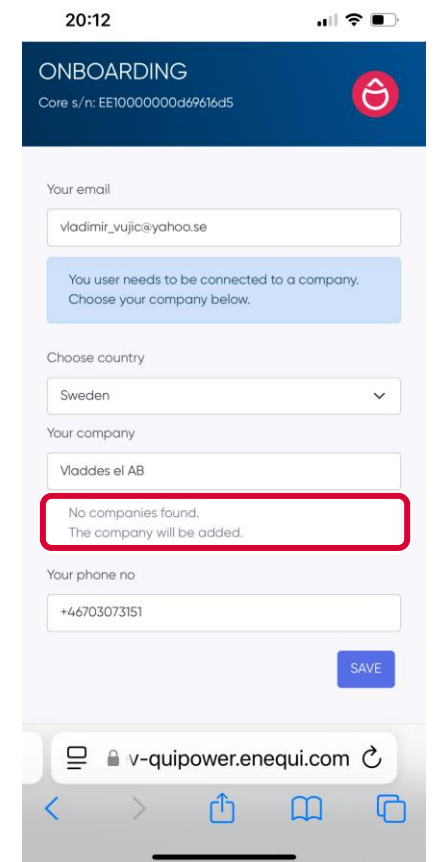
20:12

ONBOARDING
Core s/n: EE10000000d69616d5

Your email

vladimir_vujic@yahoo.se

You user needs to be connected to a company. Choose your company below.

Choose country

Sweden

Your company

Vladdes el AB

No companies found.
The company will be added.

Your phone no

+46703073151

SAVE

v-quipower.enequi.com